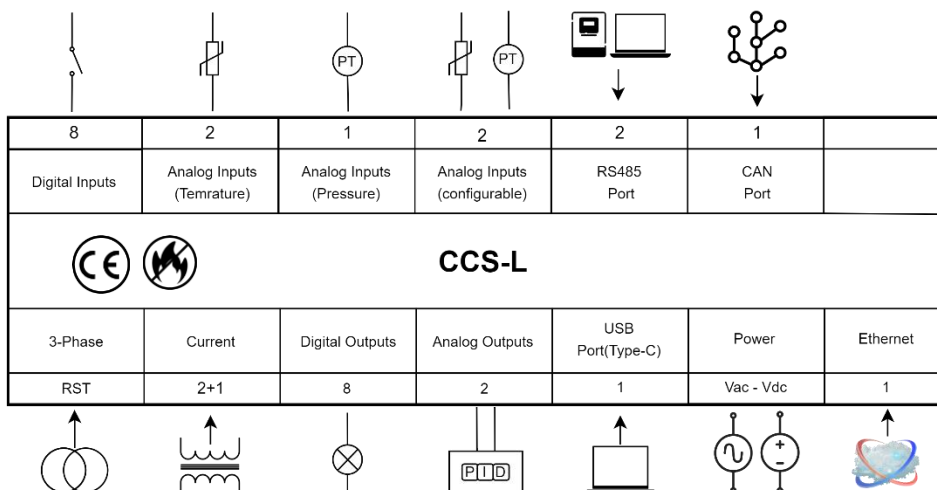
PT

PT

| 8 | 2 | 1 | 2 | 2 | 1 | |
|---|---|---|---|---|---|---|
| Digital Inputs | Analog Inputs (Temrature) | Analog Inputs (Pressure) | Analog Inputs (configurable) | RS485 Port | CAN Port | |

CE

CCS-L

| 3-Phase | Current | Digital Outputs | Analog Outputs | USB Port(Type-C) | Power | Ethernet |
|---|---|---|---|---|---|---|
| RST | 2+1 | 8 | 2 | 1 | Vac - Vdc | 1 |

PID

+
-